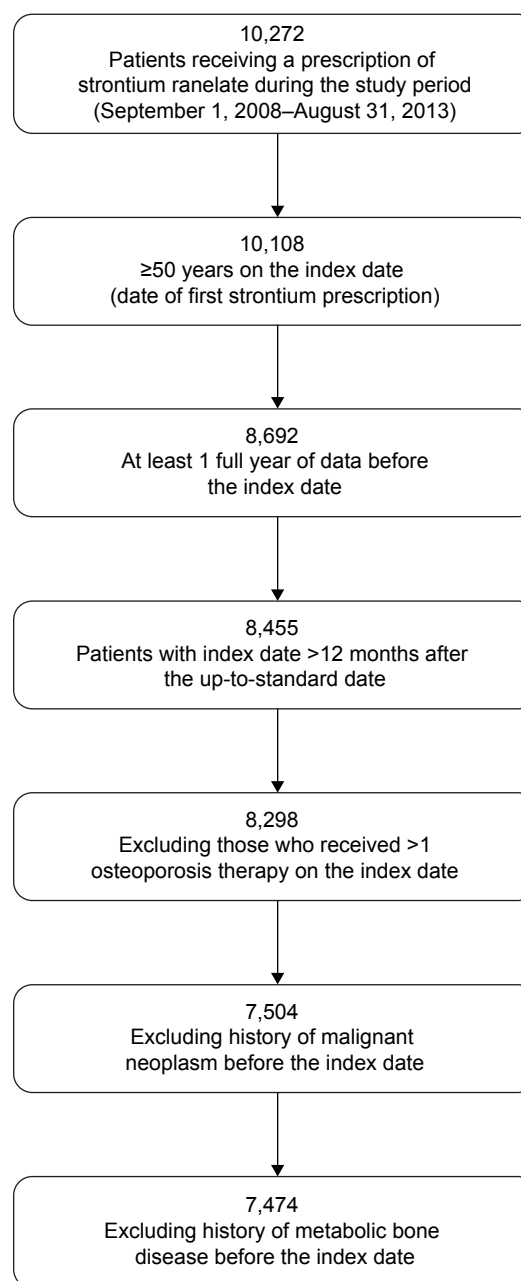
10,272
Patients receiving a prescription of strontium ranelate during the study period (September 1, 2008–August 31, 2013)

10,108
≥50 years on the index date (date of first strontium prescription)

8,692
At least 1 full year of data before the index date

8,455
Patients with index date >12 months after the up-to-standard date

8,298
Excluding those who received >1 osteoporosis therapy on the index date

7,504
Excluding history of malignant neoplasm before the index date

7,474
Excluding history of metabolic bone disease before the index date